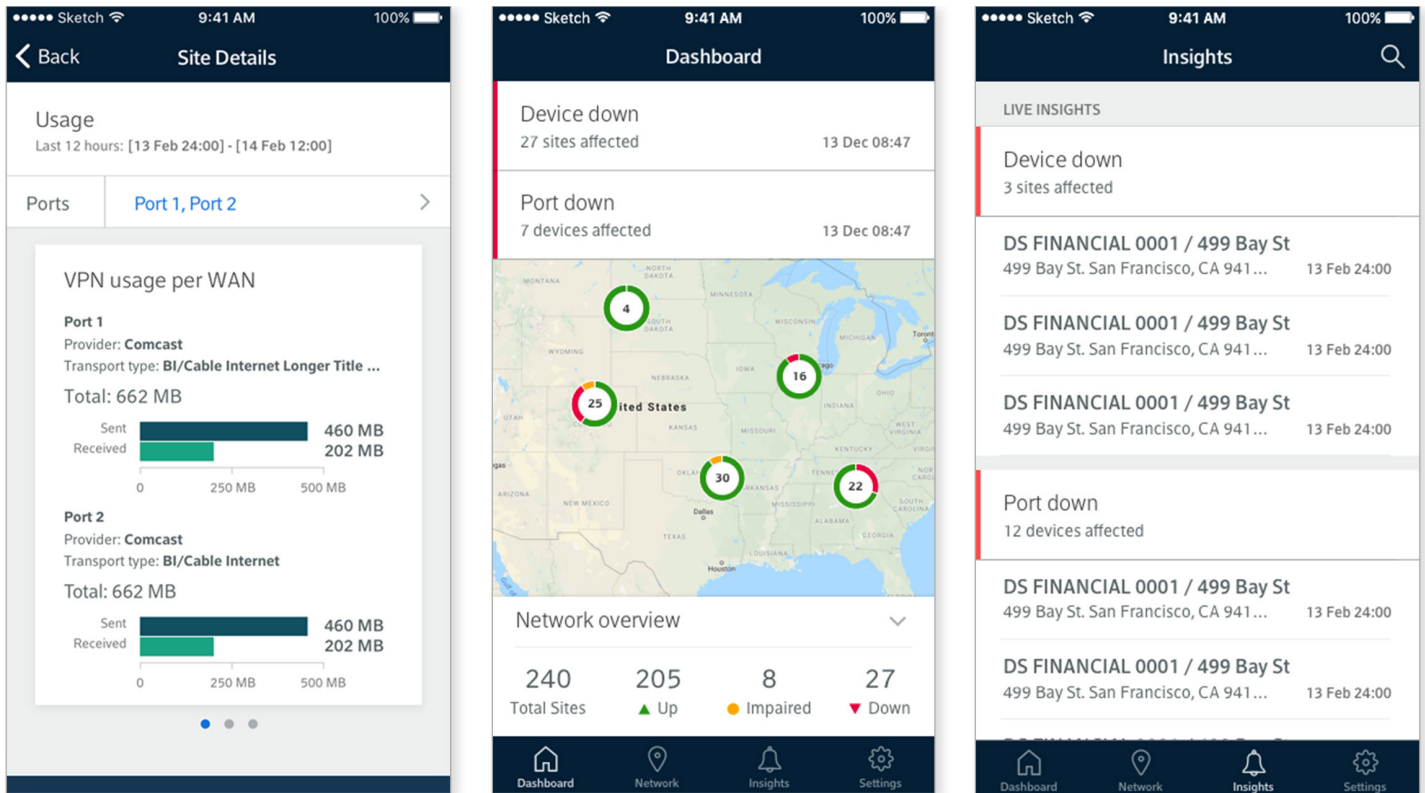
●●●●● Sketch 9:41 AM 100%

Back Site Details

Usage
Last 12 hours: [13 Feb 24:00] - [14 Feb 12:00]

Ports Port 1, Port 2

VPN usage per WAN

Port 1
Provider: Comcast
Transport type: BI/Cable Internet Longer Title ...

Total: 662 MB

Sent 460 MB
Received 202 MB
0 250 MB 500 MB

Port 2
Provider: Comcast
Transport type: BI/Cable Internet

Total: 662 MB

Sent 460 MB
Received 202 MB
0 250 MB 500 MB

●●●●● Sketch 9:41 AM 100%

Dashboard

Device down
27 sites affected 13 Dec 08:47

Port down
7 devices affected 13 Dec 08:47

NORTH DAKOTA MINNESOTA SOUTH DAKOTA WISCONSIN MICHIGAN Toronto WYOMING NEBRASKA IOWA United States KANSAS MISSOURI INDIANA OHIO WEST VIRGINIA KENTUCKY OKLAHOMA ARKANSAS TENNESSEE ARIZONA NEW MEXICO Dallas ALABAMA GEORGIA TEXAS Houston Vegas

4 16 25 30 22

Network overview

240 Total Sites
205 Up
8 Impaired
27 Down

Dashboard Network Insights Settings

●●●●● Sketch 9:41 AM 100%

Insights

LIVE INSIGHTS

Device down
3 sites affected

DS FINANCIAL 0001 / 499 Bay St
499 Bay St. San Francisco, CA 941... 13 Feb 24:00

DS FINANCIAL 0001 / 499 Bay St
499 Bay St. San Francisco, CA 941... 13 Feb 24:00

DS FINANCIAL 0001 / 499 Bay St
499 Bay St. San Francisco, CA 941... 13 Feb 24:00

Port down
12 devices affected

DS FINANCIAL 0001 / 499 Bay St
499 Bay St. San Francisco, CA 941... 13 Feb 24:00

DS FINANCIAL 0001 / 499 Bay St
499 Bay St. San Francisco, CA 941... 13 Feb 24:00

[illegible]

Dashboard Network Insights Settings